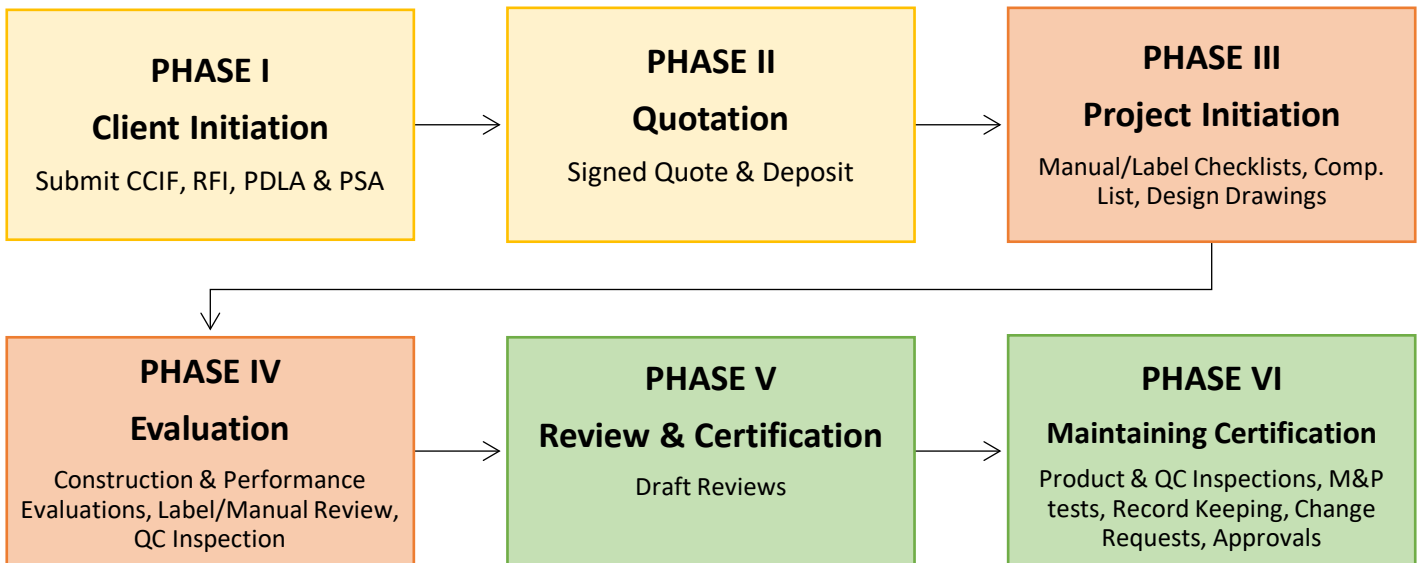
PHASE I
Client Initiation
Submit CCIF, RFI, PDLA & PSA

PHASE II
Quotation
Signed Quote & Deposit

PHASE III
Project Initiation
Manual/Label Checklists, Comp. List, Design Drawings

PHASE IV
Evaluation
Construction & Performance Evaluations, Label/Manual Review, QC Inspection

PHASE V
Review & Certification
Draft Reviews

PHASE VI
Maintaining Certification
Product & QC Inspections, M&P tests, Record Keeping, Change Requests, Approvals